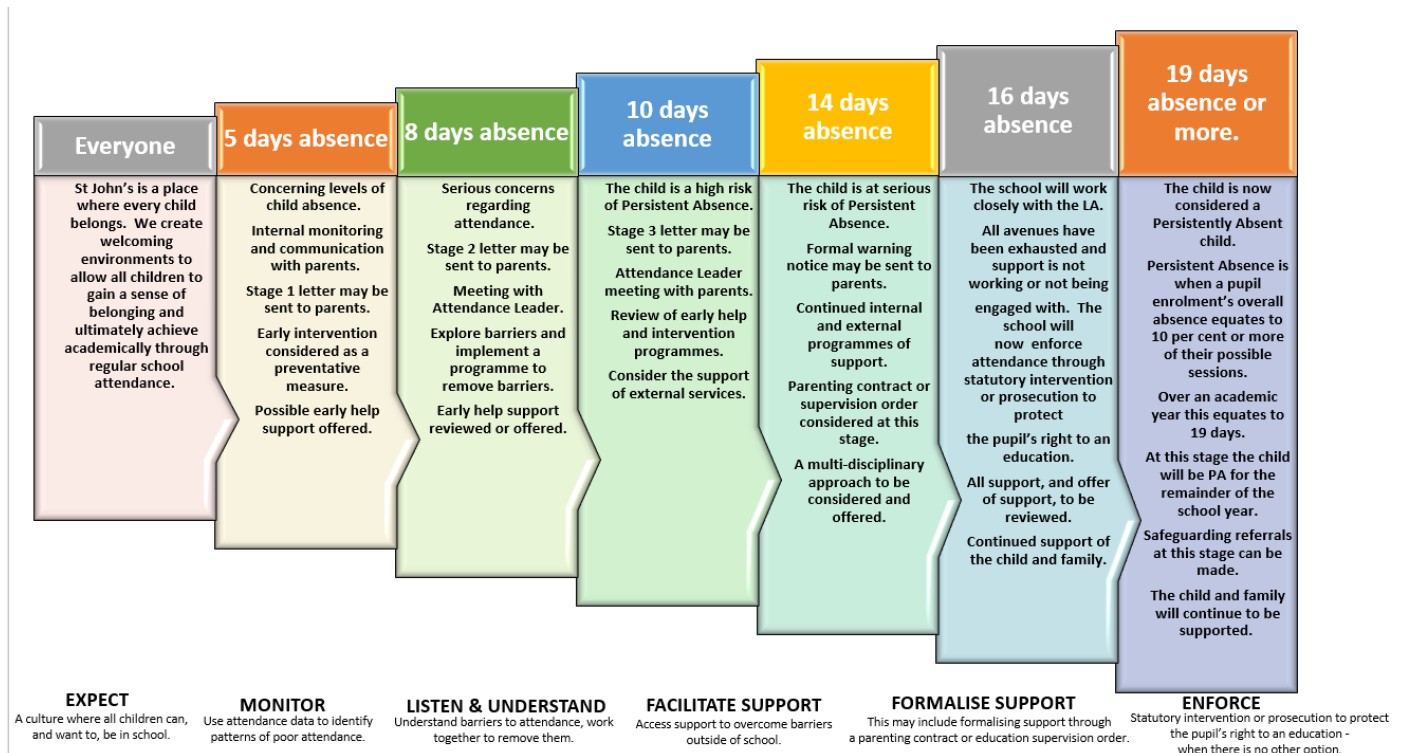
Everyone

St John's is a place where every child belongs. We create welcoming environments to allow all children to gain a sense of belonging and ultimately achieve academically through regular school attendance.

5 days absence

Concerning levels of child absence.

Internal monitoring and communication with parents.

Stage 1 letter may be sent to parents.

Early intervention considered as a preventative measure.

Possible early help support offered.

8 days absence

Serious concerns regarding attendance.

Stage 2 letter may be sent to parents.

Meeting with Attendance Leader.

Explore barriers and implement a programme to remove barriers.

Early help support reviewed or offered.

10 days absence

The child is a high risk of Persistent Absence.

Stage 3 letter may be sent to parents.

Attendance Leader meeting with parents.

Review of early help and intervention programmes.

Consider the support of external services.

14 days absence

The child is at serious risk of Persistent Absence.

Formal warning notice may be sent to parents.

Continued internal and external programmes of support.

Parenting contract or supervision order considered at this stage.

A multi-disciplinary approach to be considered and offered.

16 days absence

The school will work closely with the LA.

All avenues have been exhausted and support is not working or not being

engaged with. The school will now enforce attendance through statutory intervention or prosecution to protect

the pupil's right to an education.

All support, and offer of support, to be reviewed.

Continued support of the child and family.

19 days absence or more.

The child is now considered a Persistently Absent child.

Persistent Absence is when a pupil enrolment's overall absence equates to 10 per cent or more of their possible sessions.

Over an academic year this equates to 19 days.

At this stage the child will be PA for the remainder of the school year.

Safeguarding referrals at this stage can be made.

The child and family will continue to be supported.

EXPECT
A culture where all children can, and want to, be in school.

MONITOR
Use attendance data to identify patterns of poor attendance.

LISTEN & UNDERSTAND
Understand barriers to attendance, work together to remove them.

FACILITATE SUPPORT
Access support to overcome barriers outside of school.

FORMALISE SUPPORT
This may include formalising support through a parenting contract or education supervision order.

ENFORCE
Statutory intervention or prosecution to protect the pupil's right to an education - when there is no other option.